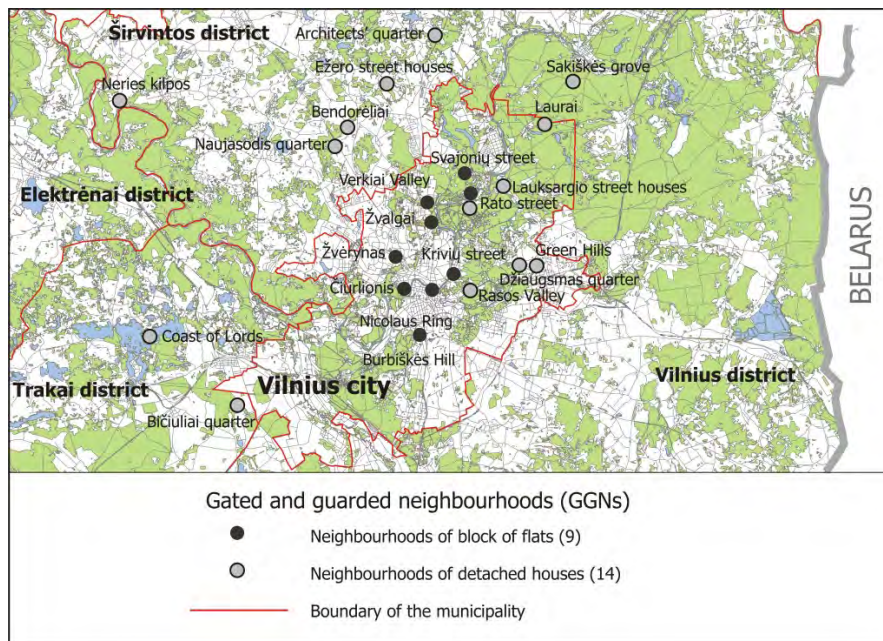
Širvintos district
Architects' quarter
Ežero street houses
Sakiškės grove
Neries kilpos
Laurai
Bendorėliai
Naujasodis quarter
Svajonių street
Elektrėnai district
Verkiai Valley
Lauksargio street houses
Rato street
Žvalgai
BELARUS
Žvėrynas
Krivių street
Green Hills
Džiaugsmas quarter
Čiurlionis
Rasos Valley
Nicolaus Ring
Coast of Lords
Burbiškės Hill
Trakai district
Vilnius city
Vilnius district
Bičiuliai quarter

Gated and guarded neighbourhoods (GGNs)
Neighbourhoods of block of flats (9)
Neighbourhoods of detached houses (14)
Boundary of the municipality